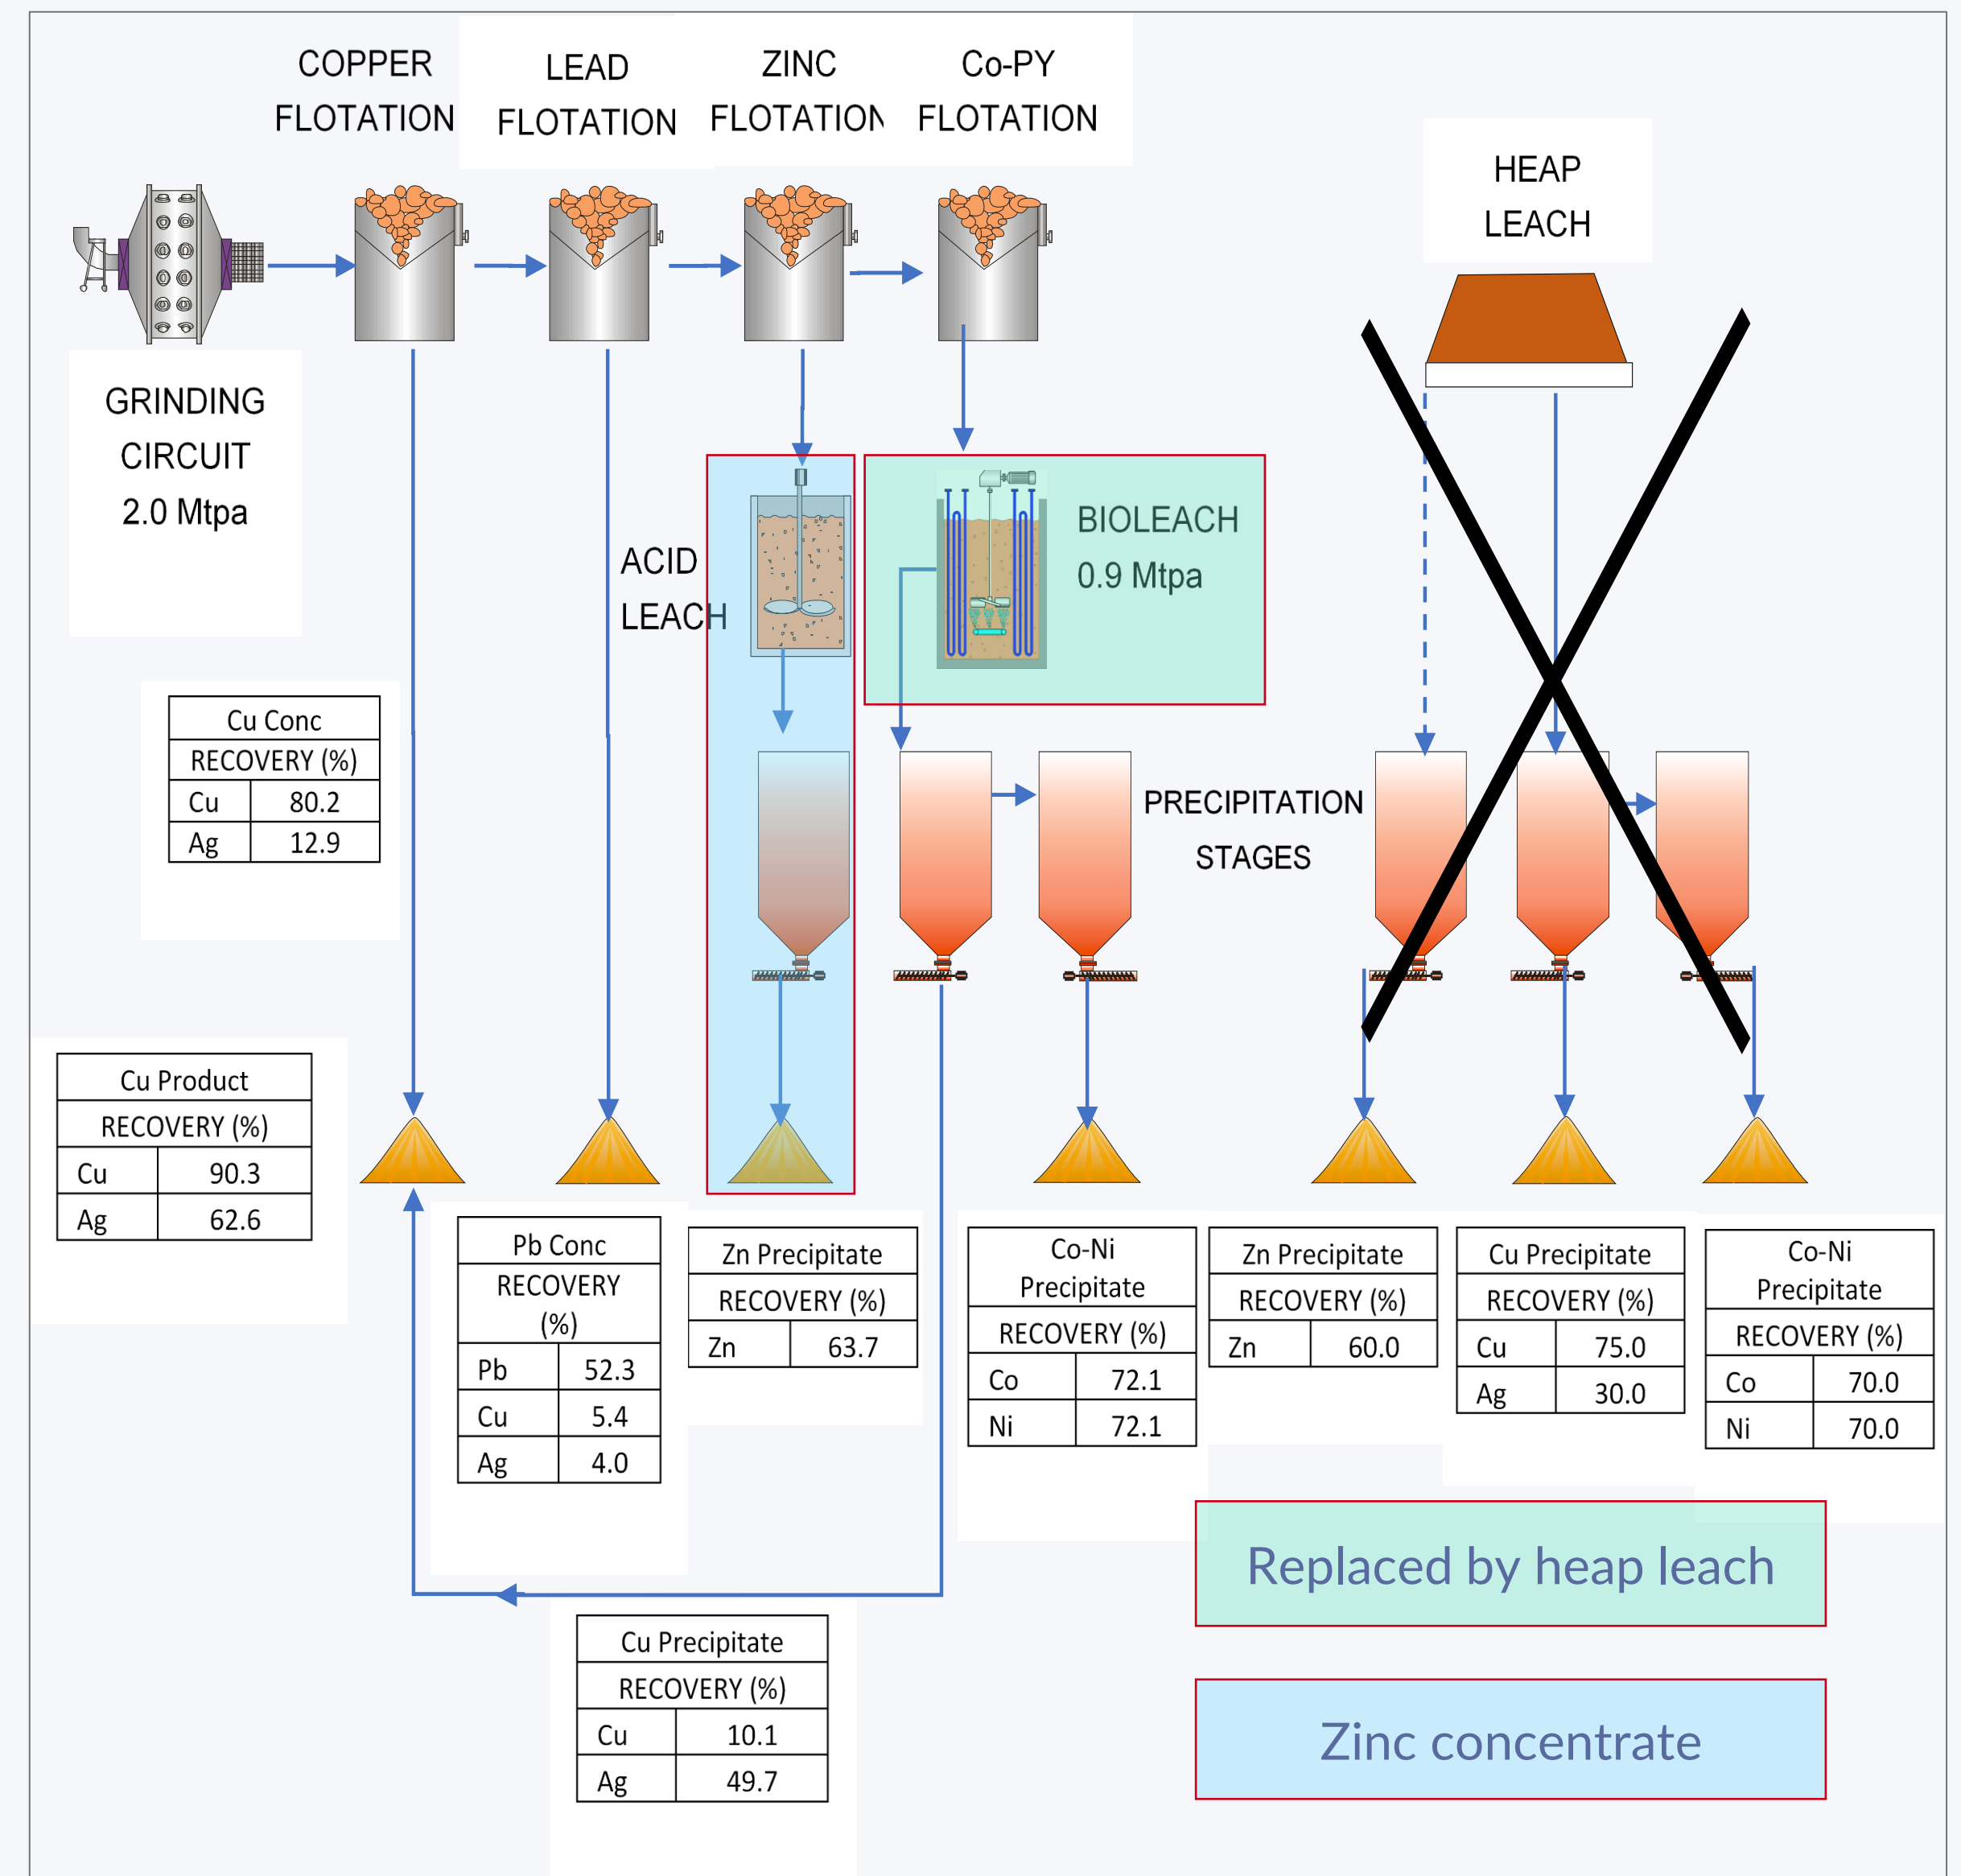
COPPER FLOTATION

LEAD FLOTATION

ZINC FLOTATION

Co-PY FLOTATION

HEAP LEACH

GRINDING CIRCUIT 2.0 Mtpa

ACID LEACH

BIOLEACH 0.9 Mtpa

PRECIPITATION STAGES

| Cu Conc | |
|---|---|
| RECOVERY (%) | |
| Cu | 80.2 |
| Ag | 12.9 |

| Cu Product | |
|---|---|
| RECOVERY (%) | |
| Cu | 90.3 |
| Ag | 62.6 |

| Pb Conc | |
|---|---|
| RECOVERY (%) | |
| Pb | 52.3 |
| Cu | 5.4 |
| Ag | 4.0 |

| Zn Precipitate | |
|---|---|
| RECOVERY (%) | |
| Zn | 63.7 |

| Co-Ni Precipitate | |
|---|---|
| RECOVERY (%) | |
| Co | 72.1 |
| Ni | 72.1 |

| Zn Precipitate | |
|---|---|
| RECOVERY (%) | |
| Zn | 60.0 |

| Cu Precipitate | |
|---|---|
| RECOVERY (%) | |
| Cu | 75.0 |
| Ag | 30.0 |

| Co-Ni Precipitate | |
|---|---|
| RECOVERY (%) | |
| Co | 70.0 |
| Ni | 70.0 |

Replaced by heap leach

| Cu Precipitate | |
|---|---|
| RECOVERY (%) | |
| Cu | 10.1 |
| Ag | 49.7 |

Zinc concentrate